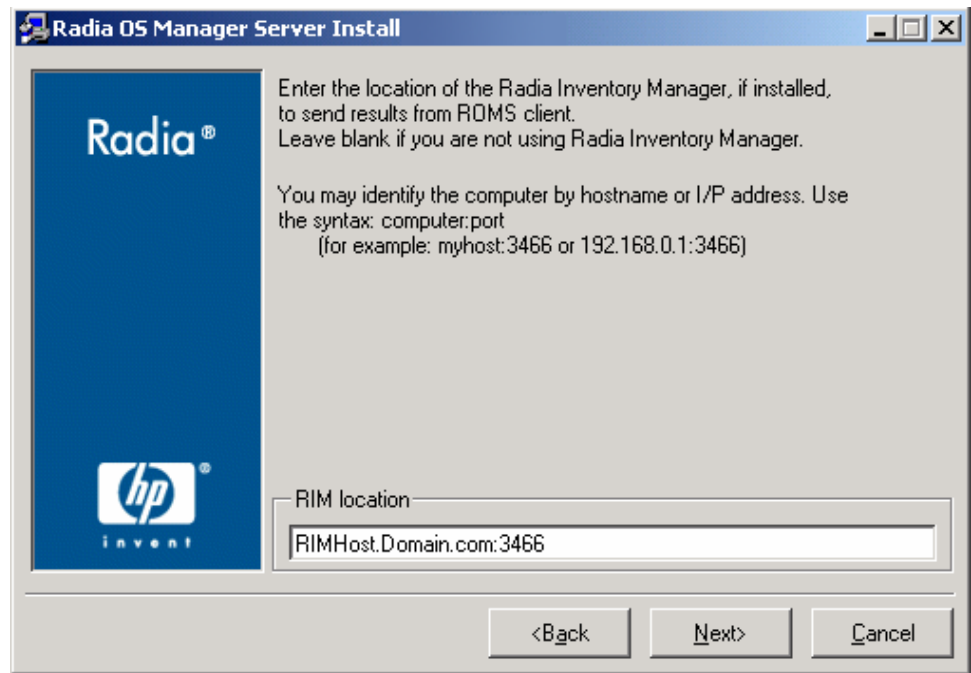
Radia OS Manager Server Install

Radia®

Enter the location of the Radia Inventory Manager, if installed, to send results from ROMS client.
Leave blank if you are not using Radia Inventory Manager.

You may identify the computer by hostname or I/P address. Use the syntax: computer:port
(for example: myhost:3466 or 192.168.0.1:3466)

hp®
invent

RIM location

RIMHost.Domain.com:3466

<Back

Next>

Cancel